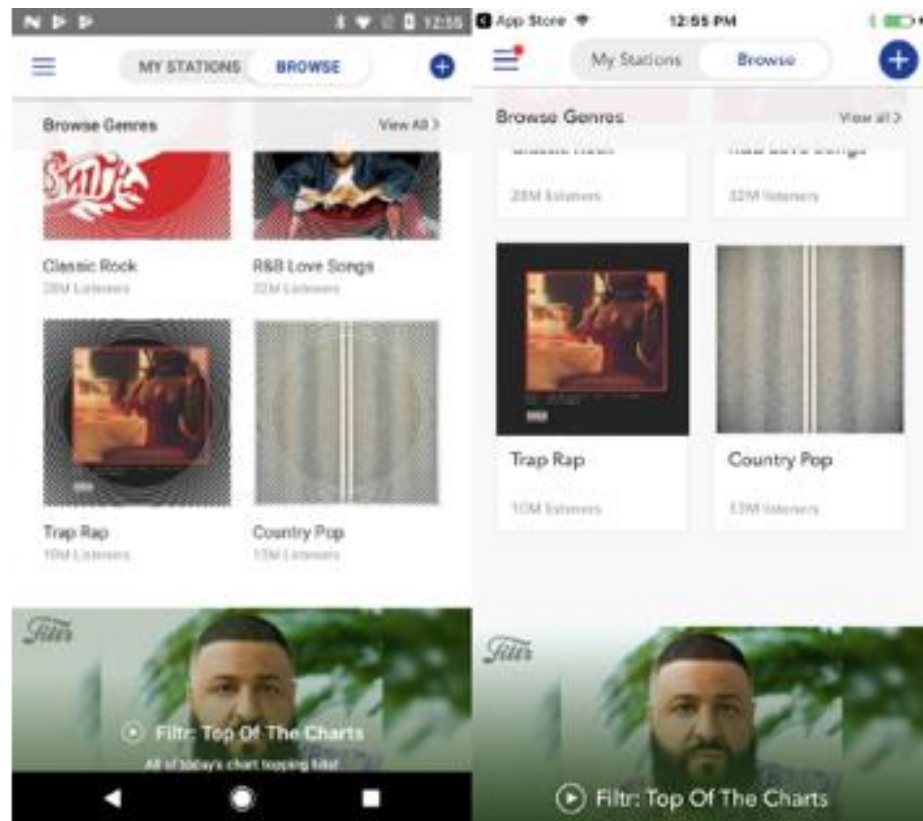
12:55

MY STATIONS BROWSE

Browse Genres View All >

Classic Rock
28M Listeners

R&B Love Songs
22M Listeners

Trap Rap
10M Listeners

Country Pop
13M Listeners

Filtr

Filtr: Top Of The Charts

All of today's chart topping hits!

App Store 12:55 PM

My Stations Browse

Browse Genres View all >

Classic Rock
28M listeners

R&B Love Songs
32M listeners

Trap Rap
10M listeners

Country Pop
13M listeners

Filtr

Filtr: Top Of The Charts